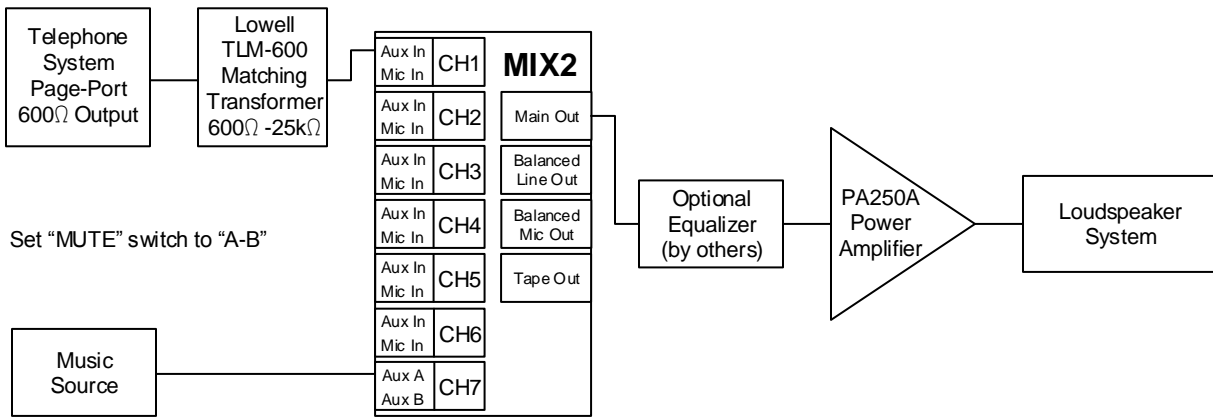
Telephone System Page-Port 600Ω Output

Lowell TLM-600 Matching Transformer 600Ω -25kΩ

MIX2

Aux In
Mic In
CH1

Aux In
Mic In
CH2

Aux In
Mic In
CH3

Aux In
Mic In
CH4

Aux In
Mic In
CH5

Aux In
Mic In
CH6

Aux A
Aux B
CH7

Main Out

Balanced Line Out

Balanced Mic Out

Tape Out

Optional Equalizer (by others)

PA250A Power Amplifier

Loudspeaker System

Set “MUTE” switch to “A-B”

Music Source